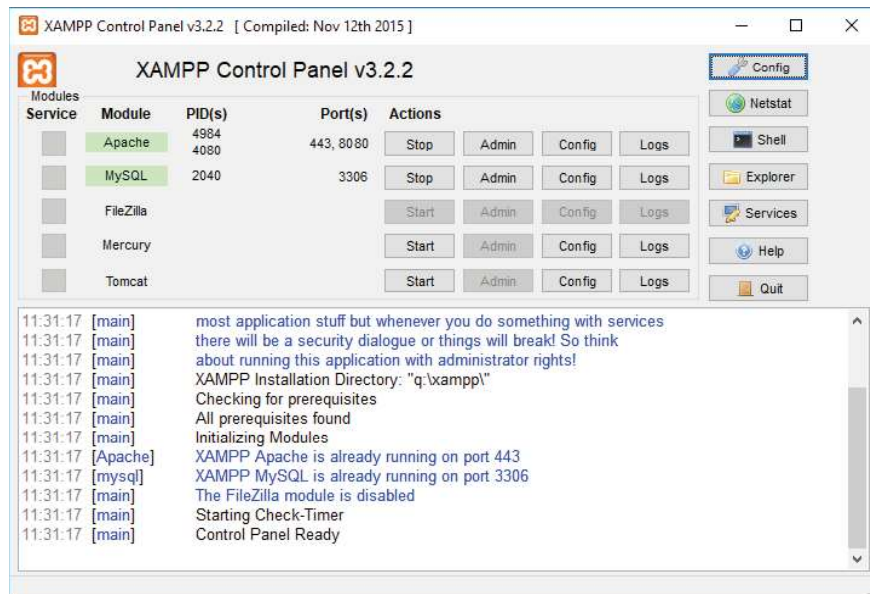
XAMPP Control Panel v3.2.2 [ Compiled: Nov 12th 2015 ]

XAMPP Control Panel v3.2.2

Config
Netstat
Shell
Explorer
Services
Help
Quit

Modules

| Service | Module | PID(s) | Port(s) | Actions | | | |
|---|---|---|---|---|---|---|---|
| | Apache | 4984 4080 | 443, 8080 | Stop | Admin | Config | Logs |
| | MySQL | 2040 | 3306 | Stop | Admin | Config | Logs |
| | FileZilla | | | Start | Admin | Config | Logs |
| | Mercury | | | Start | Admin | Config | Logs |
| | Tomcat | | | Start | Admin | Config | Logs |

11:31:17 [main] most application stuff but whenever you do something with services
11:31:17 [main] there will be a security dialogue or things will break! So think
11:31:17 [main] about running this application with administrator rights!
11:31:17 [main] XAMPP Installation Directory: "q:\xampp\"
11:31:17 [main] Checking for prerequisites
11:31:17 [main] All prerequisites found
11:31:17 [main] Initializing Modules
11:31:17 [Apache] XAMPP Apache is already running on port 443
11:31:17 [mysql] XAMPP MySQL is already running on port 3306
11:31:17 [main] The FileZilla module is disabled
11:31:17 [main] Starting Check-Timer
11:31:17 [main] Control Panel Ready